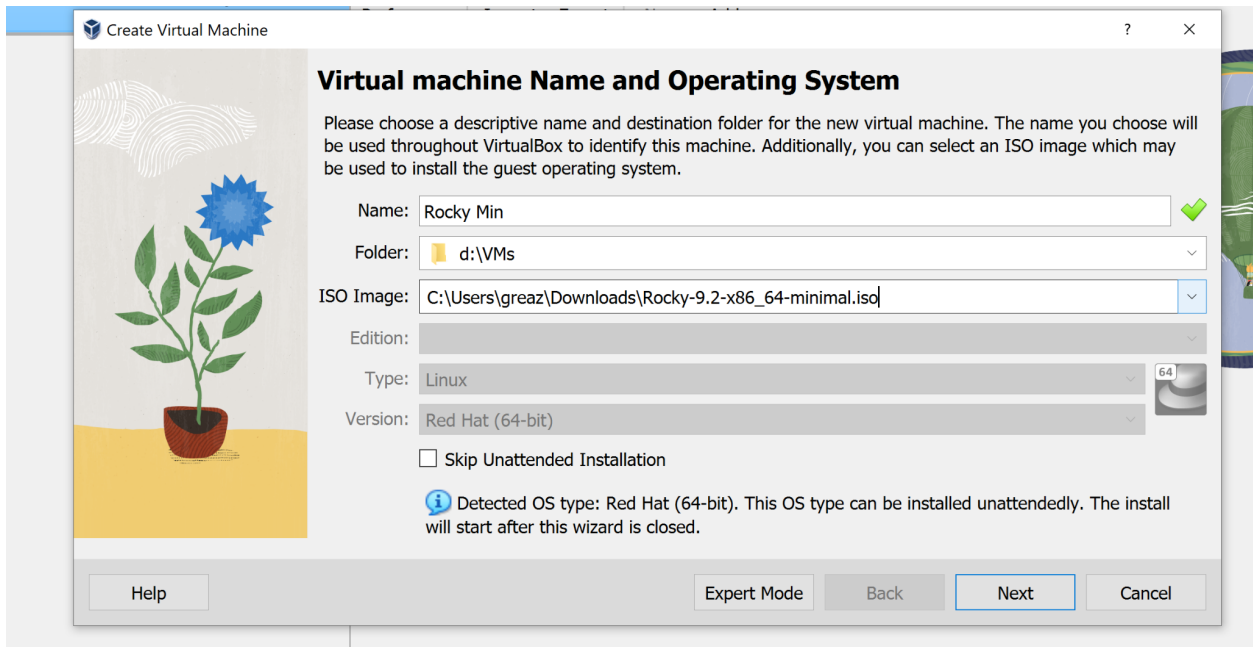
Create Virtual Machine

?

Virtual machine Name and Operating System

Please choose a descriptive name and destination folder for the new virtual machine. The name you choose will be used throughout VirtualBox to identify this machine. Additionally, you can select an ISO image which may be used to install the guest operating system.

Name: Rocky Min

Folder: d:\VMs

ISO Image: C:\Users\greaz\Downloads\Rocky-9.2-x86_64-minimal.iso

Edition:

Type: Linux

Version: Red Hat (64-bit)

64

Skip Unattended Installation

Detected OS type: Red Hat (64-bit). This OS type can be installed unattendedly. The install will start after this wizard is closed.

Help

Expert Mode

Back

Next

Cancel